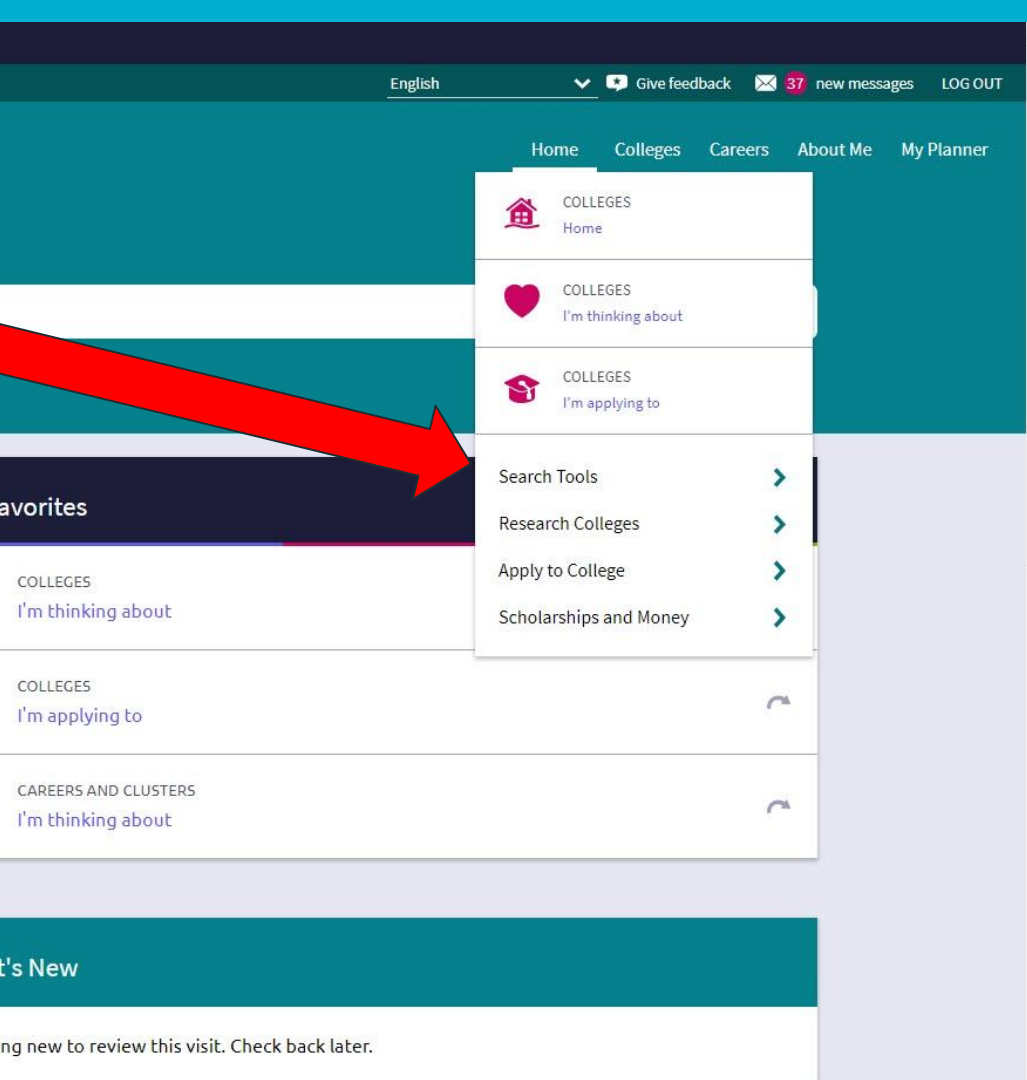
English Give feedback 37 new messages LOG OUT

Home Colleges Careers About Me My Planner

COLLEGES
Home

COLLEGES
I'm thinking about

COLLEGES
I'm applying to

Search Tools
Research Colleges
Apply to College
Scholarships and Money

avorites

COLLEGES
I'm thinking about

COLLEGES
I'm applying to

CAREERS AND CLUSTERS
I'm thinking about

t's New

ng new to review this visit. Check back later.